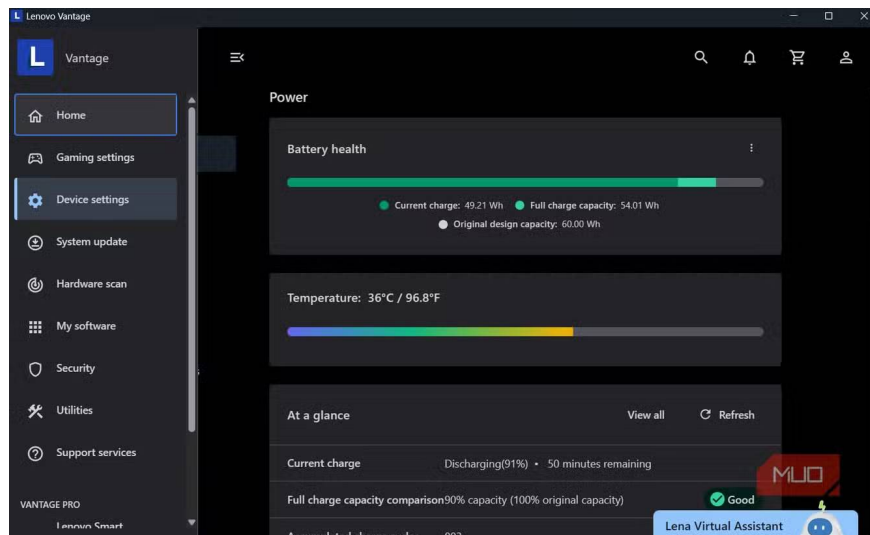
L Lenovo Vantage

L Vantage

Home

Gaming settings

Device settings

System update

Hardware scan

My software

Security

Utilities

Support services

VANTAGE PRO

Lenovo Smart

Power

Battery health

Current charge: 49.21 Wh Full charge capacity: 54.01 Wh

Original design capacity: 60.00 Wh

Temperature: 36°C / 96.8°F

At a glance

View all

Refresh

Current charge Discharging(91%) • 50 minutes remaining

Full charge capacity comparison 90% capacity (100% original capacity) Good

MUO

Lena Virtual Assistant